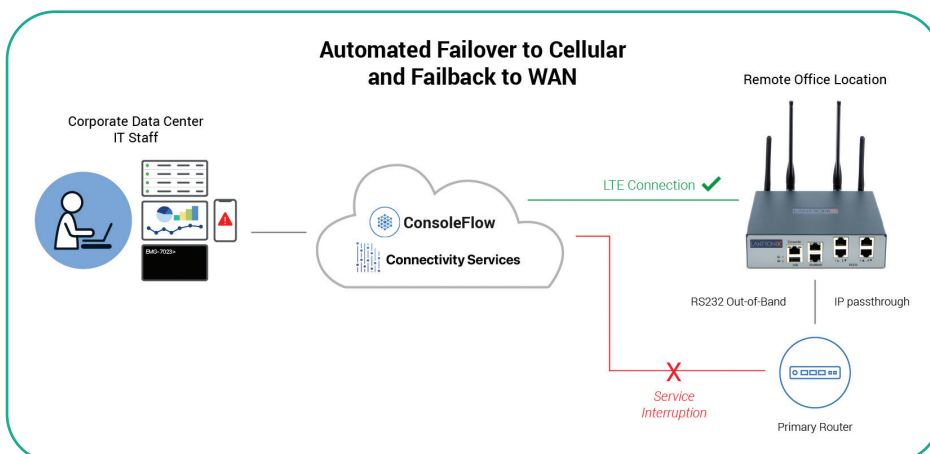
Automated Failover to Cellular and Failback to WAN

Corporate Data Center
IT Staff

EMG-7023>

ConsoleFlow

Connectivity Services

LTE Connection

Remote Office Location

LANTRONIX

RS232 Out-of-Band

IP passthrough

Service Interruption

Primary Router